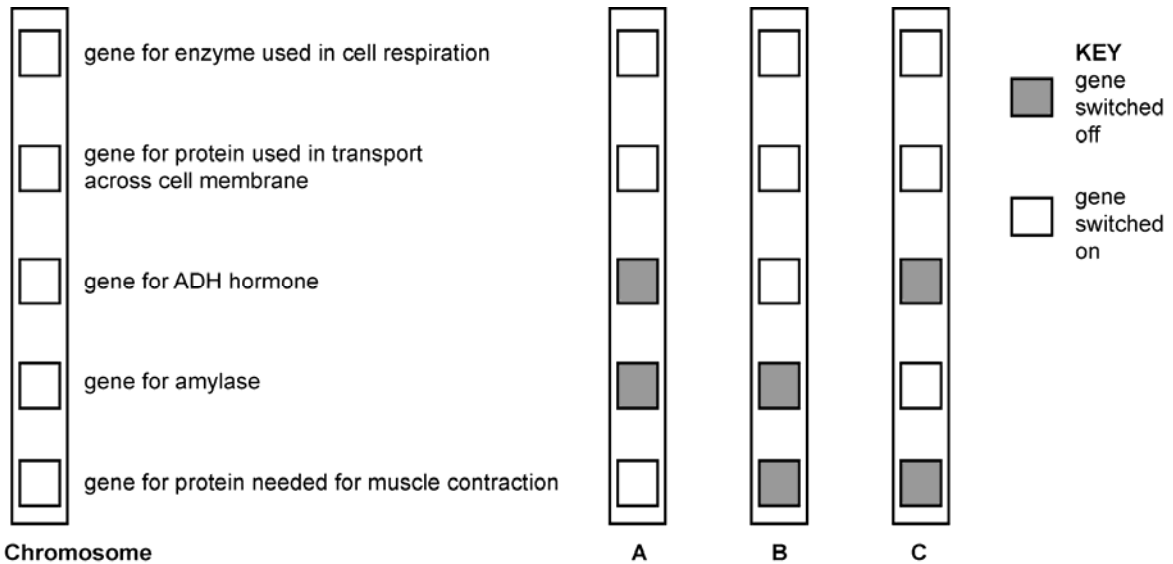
gene for enzyme used in cell respiration

gene for protein used in transport across cell membrane

gene for ADH hormone

gene for amylase

gene for protein needed for muscle contraction

Chromosome

A

B

C

KEY
gene switched off

gene switched on